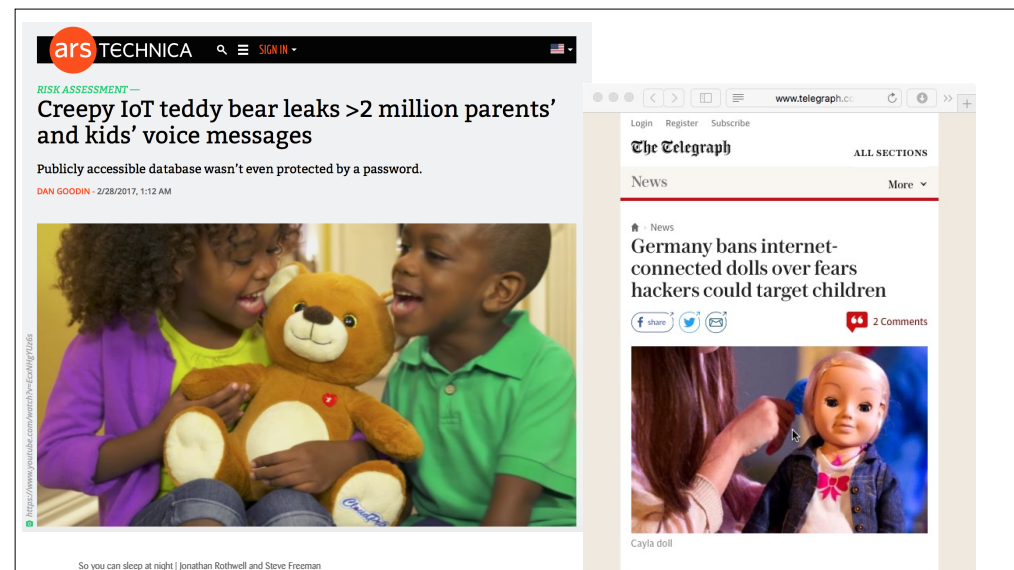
ars TECHNICA SIGN IN

RISK ASSESSMENT —

Creepy IoT teddy bear leaks >2 million parents' and kids' voice messages

Publicly accessible database wasn't even protected by a password.

DAN GOODIN - 2/28/2017, 1:12 AM

https://www.youtube.com/watch?v=EcxNWgYUntk

www.telegraph.co

Login Register Subscribe

The Telegraph

ALL SECTIONS

News

More

News

Germany bans internet-connected dolls over fears hackers could target children

share

2 Comments

Cayla doll

So you can sleep at night | Jonathan Rothwell and Steve Freeman